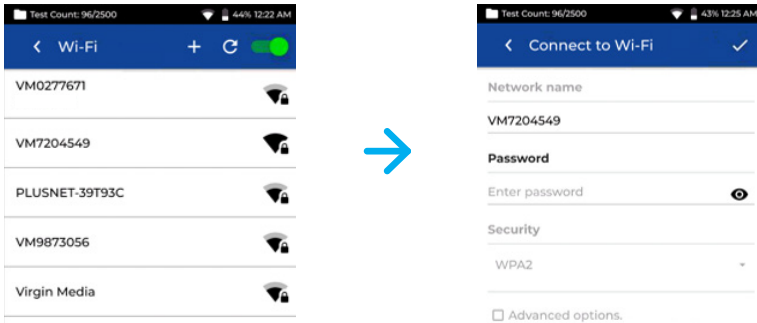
Test Count: 96/2500
44% 12:22 AM
Wi-Fi
VM0277671
VM7204549
PLUSNET-39T93C
VM9873056
Virgin Media

Test Count: 96/2500
43% 12:25 AM
Connect to Wi-Fi
Network name
VM7204549
Password
Enter password
Security
WPA2
Advanced options.